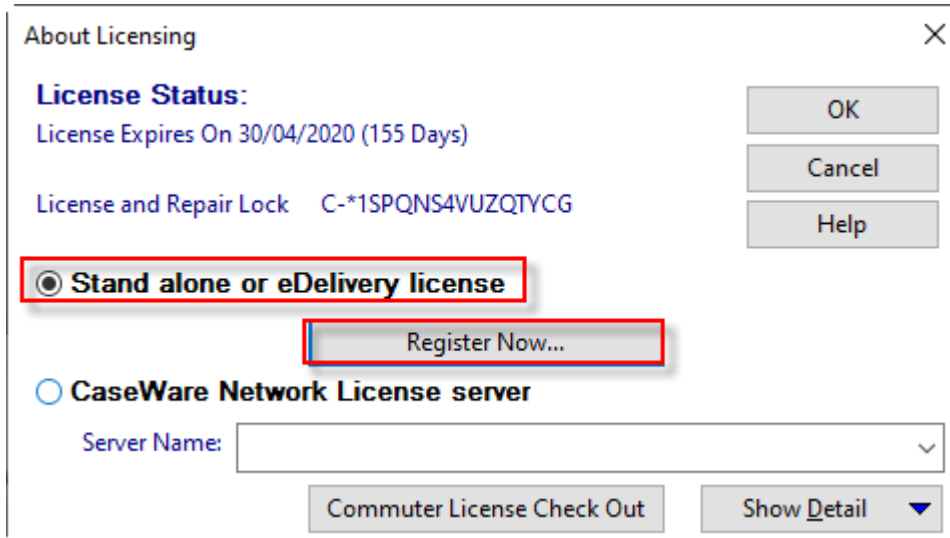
About Licensing

License Status:
License Expires On 30/04/2020 (155 Days)

License and Repair Lock C-*1SPQNS4VUZQTYCG

OK

Cancel

Help

Stand alone or eDelivery license

Register Now...

CaseWare Network License server

Server Name:

Commuter License Check Out

Show Detail